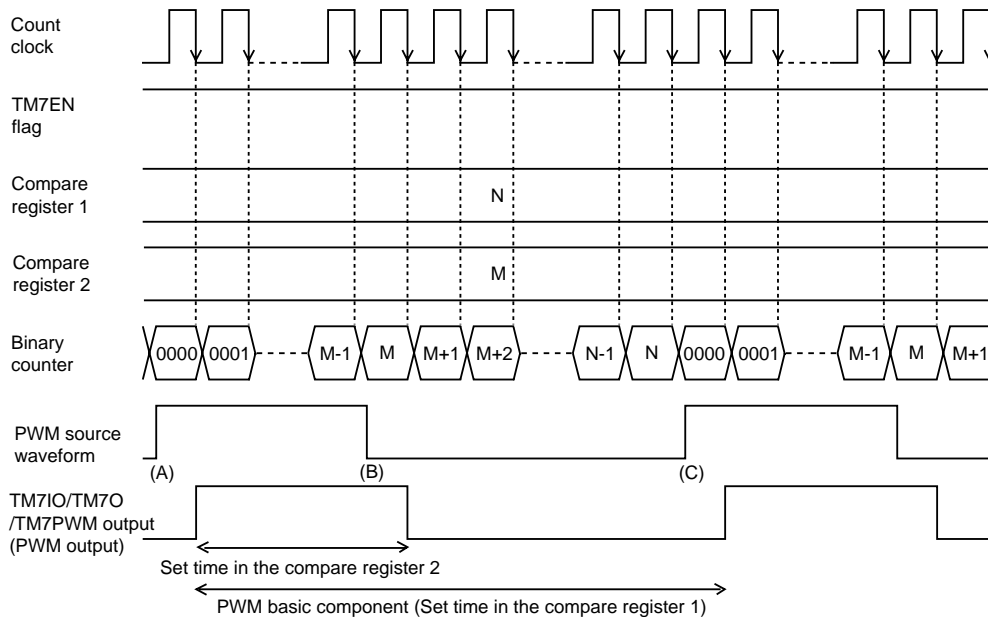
Count clock

TM7EN flag

Compare register 1

N

Compare register 2

M

Binary counter

0000 0001 M-1 M M+1 M+2 N-1 N 0000 0001 M-1 M M+1

PWM source waveform

(A) (B) (C)

TM7IO/TM7O /TM7PWM output (PWM output)

Set time in the compare register 2

PWM basic component (Set time in the compare register 1)